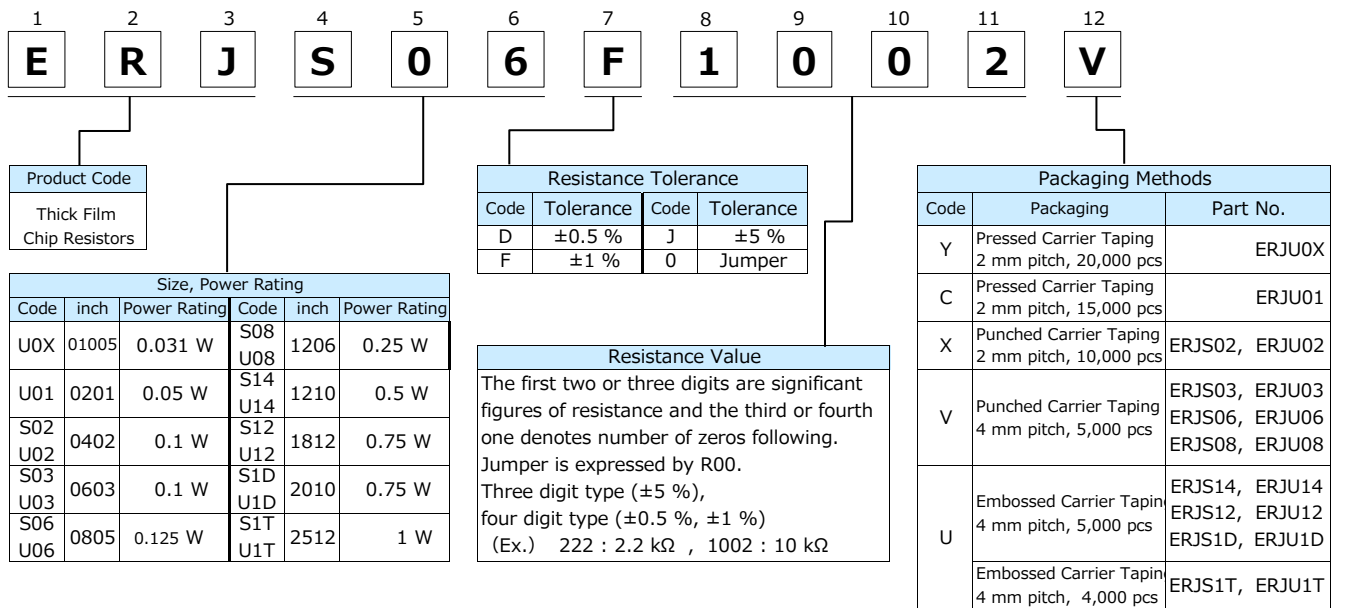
1 2 3 4 5 6 7 8 9 10 11 12

E R J S 0 6 F 1 0 0 2 V

| Product Code |
|---|
| Thick Film Chip Resistors |

| Size, Power Rating | | | | | |
|---|---|---|---|---|---|
| Code | inch | Power Rating | Code | inch | Power Rating |
| U0X | 01005 | 0.031 W | S08 U08 | 1206 | 0.25 W |
| U01 | 0201 | 0.05 W | S14 U14 | 1210 | 0.5 W |
| S02 U02 | 0402 | 0.1 W | S12 U12 | 1812 | 0.75 W |
| S03 U03 | 0603 | 0.1 W | S1D U1D | 2010 | 0.75 W |
| S06 U06 | 0805 | 0.125 W | S1T U1T | 2512 | 1 W |

| Resistance Tolerance | | | |
|---|---|---|---|
| Code | Tolerance | Code | Tolerance |
| D | ±0.5 % | J | ±5 % |
| F | ±1 % | 0 | Jumper |

Resistance Value
The first two or three digits are significant figures of resistance and the third or fourth one denotes number of zeros following.
Jumper is expressed by R00.
Three digit type (±5 %),
four digit type (±0.5 %, ±1 %)
(Ex.) 222 : 2.2 kΩ , 1002 : 10 kΩ

| Packaging Methods | | |
|---|---|---|
| Code | Packaging | Part No. |
| Y | Pressed Carrier Taping 2 mm pitch, 20,000 pcs | ERJU0X |
| C | Pressed Carrier Taping 2 mm pitch, 15,000 pcs | ERJU01 |
| X | Punched Carrier Taping 2 mm pitch, 10,000 pcs | ERJS02, ERJU02 |
| V | Punched Carrier Taping 4 mm pitch, 5,000 pcs | ERJS03, ERJU03 ERJS06, ERJU06 ERJS08, ERJU08 |
| U | Embossed Carrier Taping 4 mm pitch, 5,000 pcs | ERJS14, ERJU14 ERJS12, ERJU12 ERJS1D, ERJU1D |
| | Embossed Carrier Taping 4 mm pitch, 4,000 pcs | ERJS1T, ERJU1T |